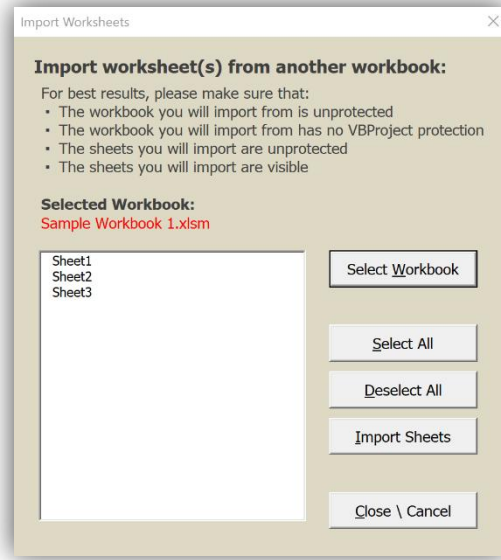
Import Worksheets

Import worksheet(s) from another workbook:

For best results, please make sure that:
• The workbook you will import from is unprotected
• The workbook you will import from has no VBProject protection
• The sheets you will import are unprotected
• The sheets you will import are visible

Selected Workbook:
Sample Workbook 1.xlsm

Sheet1
Sheet2
Sheet3

Select Workbook

Select All

Deselect All

Import Sheets

Close \ Cancel